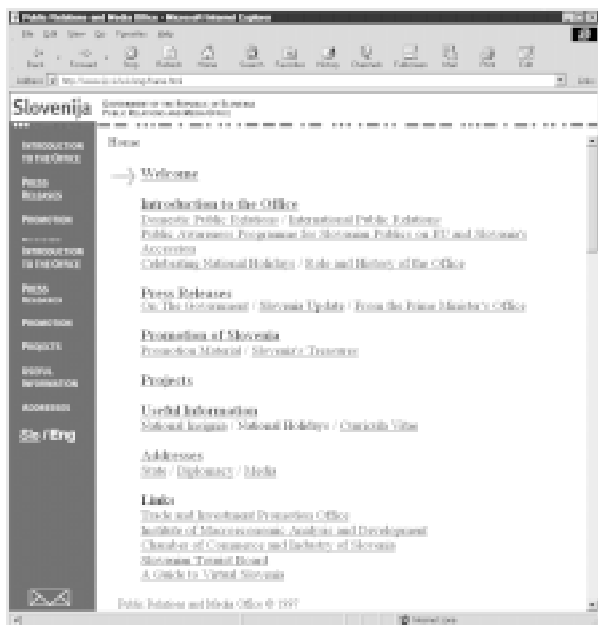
Public Relations and Media Office - Microsoft Internet Explorer

File Edit View Go Favorites Help

Back Forward Stop Refresh Home Search Favorites History Channels Fullscreen Mail Print Edit

Address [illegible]

Slovenija GOVERNMENT OF THE REPUBLIC OF SLOVENIA PUBLIC RELATIONS AND MEDIA OFFICE

INTRODUCTION TO THE OFFICE
PRESS RELEASES
PROMOTION
INTRODUCTION TO THE OFFICE
PRESS RELEASES
PROMOTION
PROJECTS
USEFUL INFORMATION
ADDRESSES
Slo / Eng

Home

Welcome

Introduction to the Office
Domestic Public Relations / International Public Relations
Public Awareness Programme for Slovenian Public on EU and Slovenia's Accession
Celebrating National Holidays / Role and History of the Office

Press Releases
On The Government / Slovenia Update / From the Prime Minister's Office

Promotion of Slovenia
Promotion Material / Slovenia's Treasures

Projects

Useful Information
National Insignia / National Holidays / Curricula Vitae

Addresses
State / Diplomacy / Media

Links
Trade and Investment Promotion Office
Institute of Macroeconomic Analysis and Development
Chamber of Commerce and Industry of Slovenia
Slovenian Tourist Board
A Guide to Virtual Slovenia

Public Relations and Media Office © 1997

Internet zone